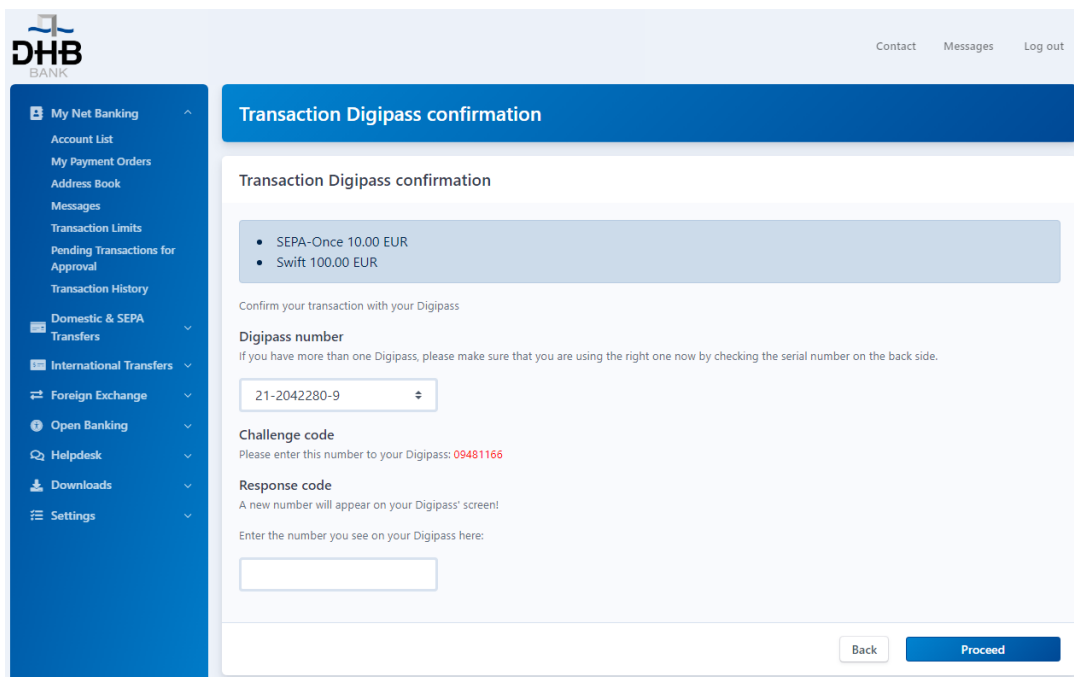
DHB
BANK

Contact Messages Log out

My Net Banking
Account List
My Payment Orders
Address Book
Messages
Transaction Limits
Pending Transactions for Approval
Transaction History
Domestic & SEPA Transfers
International Transfers
Foreign Exchange
Open Banking
Helpdesk
Downloads
Settings

Transaction Digipass confirmation

Transaction Digipass confirmation

- SEPA-Once 10.00 EUR
- Swift 100.00 EUR

Confirm your transaction with your Digipass

Digipass number
If you have more than one Digipass, please make sure that you are using the right one now by checking the serial number on the back side.

21-2042280-9

Challenge code
Please enter this number to your Digipass: 09481166

Response code
A new number will appear on your Digipass' screen!

Enter the number you see on your Digipass here:

Back Proceed